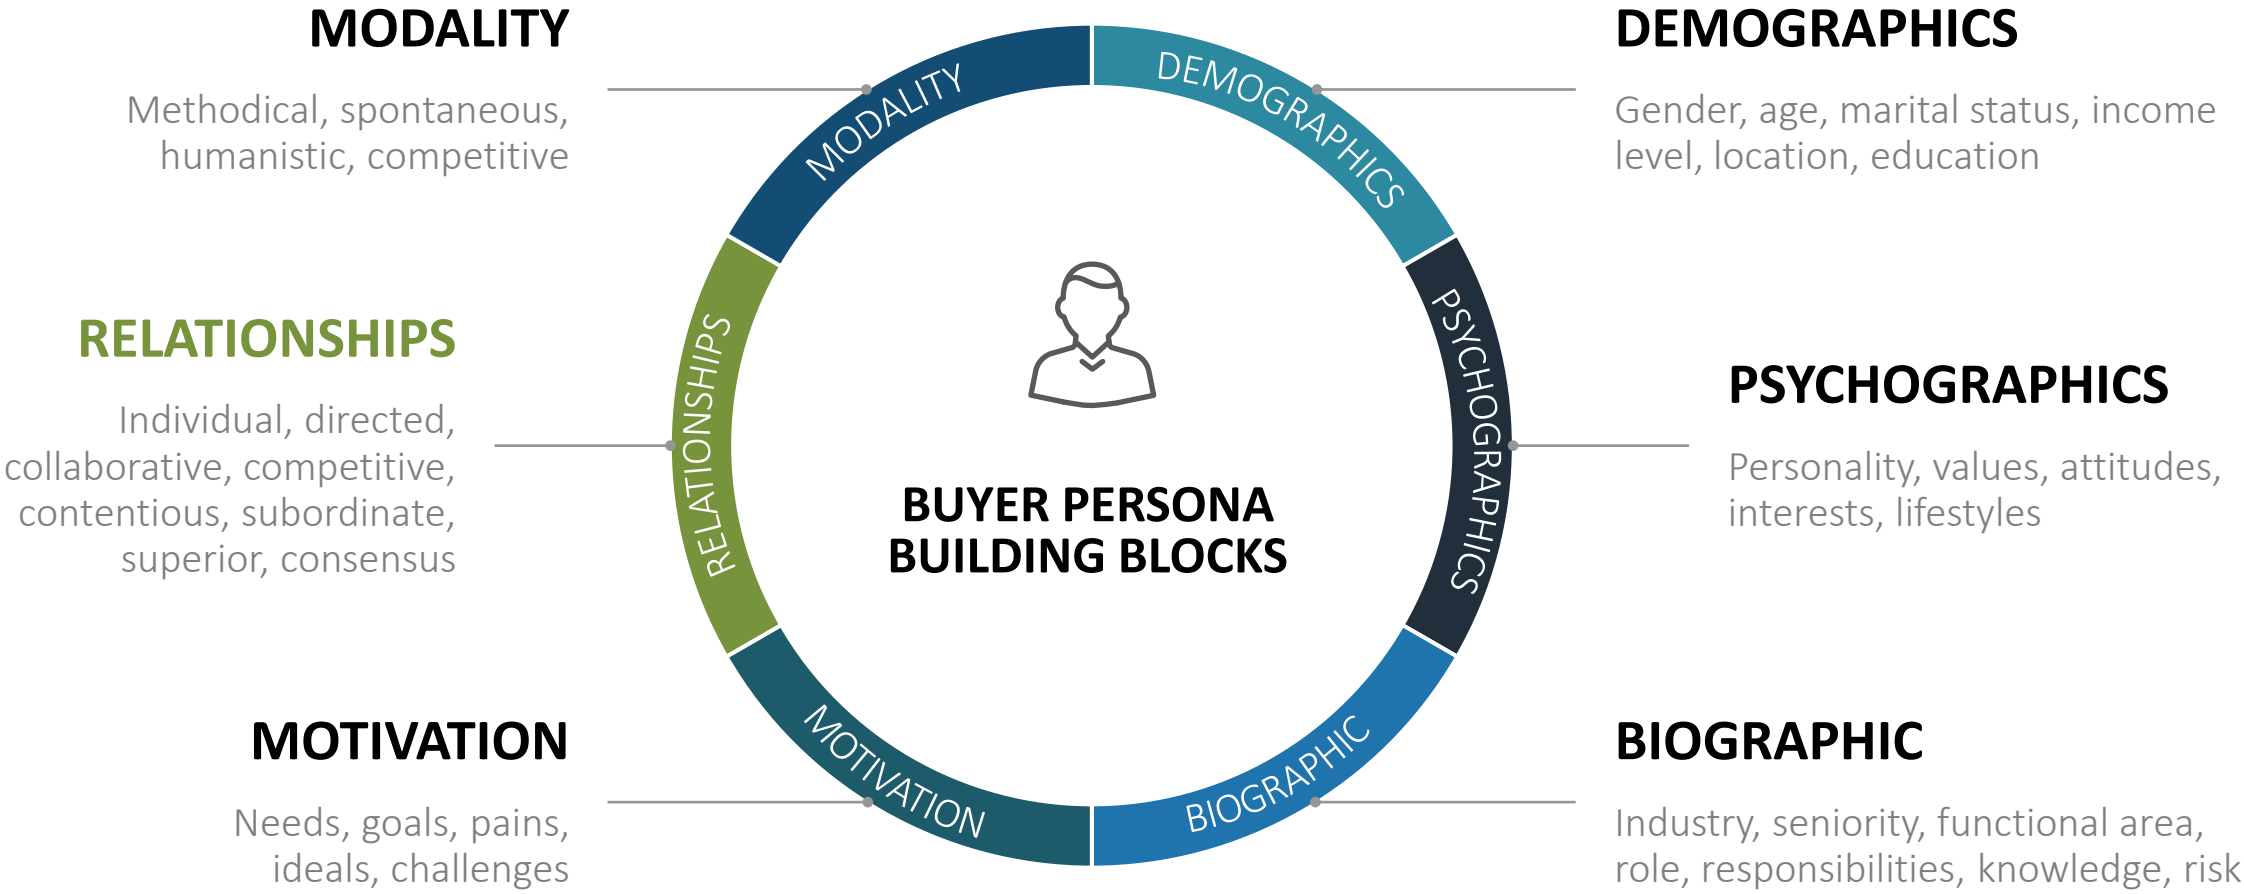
MODALITY

Methodical, spontaneous, humanistic, competitive

DEMOGRAPHICS

Gender, age, marital status, income level, location, education

MODALITY

DEMOGRAPHICS

RELATIONSHIPS

Individual, directed, collaborative, competitive, contentious, subordinate, superior, consensus

RELATIONSHIPS

PSYCHOGRAPHICS

BUYER PERSONA BUILDING BLOCKS

PSYCHOGRAPHICS

Personality, values, attitudes, interests, lifestyles

MOTIVATION

BIOGRAPHIC

MOTIVATION

Needs, goals, pains, ideals, challenges

BIOGRAPHIC

Industry, seniority, functional area, role, responsibilities, knowledge, risk